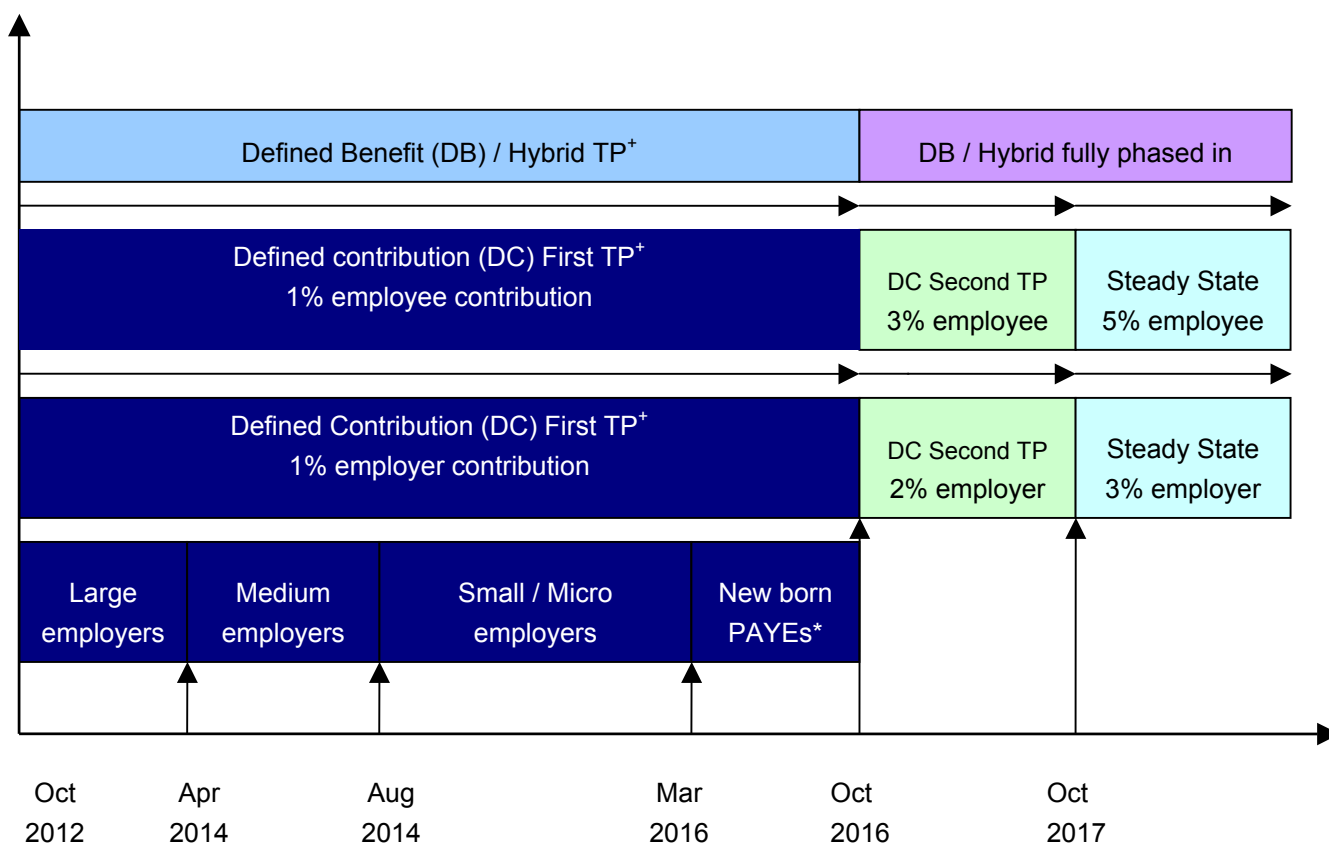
Defined Benefit (DB) / Hybrid TP$^+$

DB / Hybrid fully phased in

Defined contribution (DC) First TP$^+$
1% employee contribution

DC Second TP
3% employee

Steady State
5% employee

Defined Contribution (DC) First TP$^+$
1% employer contribution

DC Second TP
2% employer

Steady State
3% employer

Large employers

Medium employers

Small / Micro employers

New born PAYEs*

Oct 2012

Apr 2014

Aug 2014

Mar 2016

Oct 2016

Oct 2017